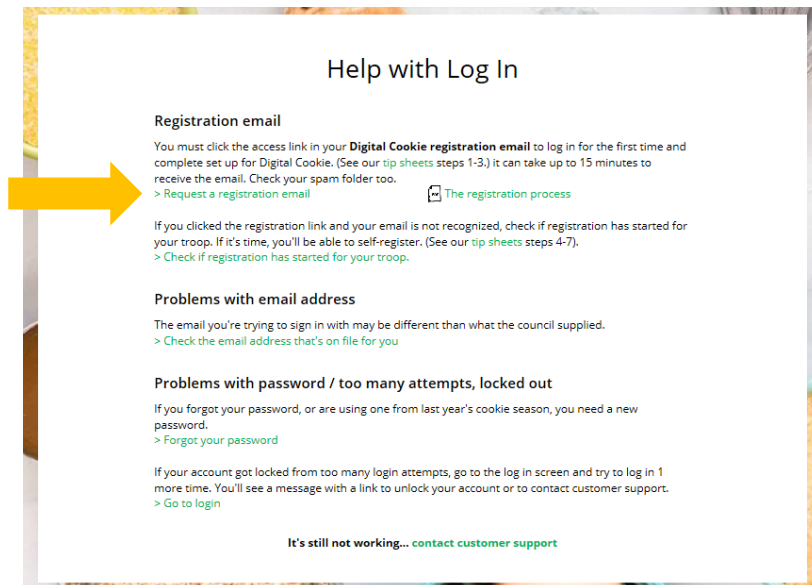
Help with Log In

Registration email

You must click the access link in your **Digital Cookie registration email** to log in for the first time and complete set up for Digital Cookie. (See our tip sheets steps 1-3.) it can take up to 15 minutes to receive the email. Check your spam folder too.
> Request a registration email
The registration process

If you clicked the registration link and your email is not recognized, check if registration has started for your troop. If it's time, you'll be able to self-register. (See our tip sheets steps 4-7).
> Check if registration has started for your troop.

Problems with email address

The email you're trying to sign in with may be different than what the council supplied.
> Check the email address that's on file for you

Problems with password / too many attempts, locked out

If you forgot your password, or are using one from last year's cookie season, you need a new password.
> Forgot your password

If your account got locked from too many login attempts, go to the log in screen and try to log in 1 more time. You'll see a message with a link to unlock your account or to contact customer support.
> Go to login

**It's still not working...** contact customer support